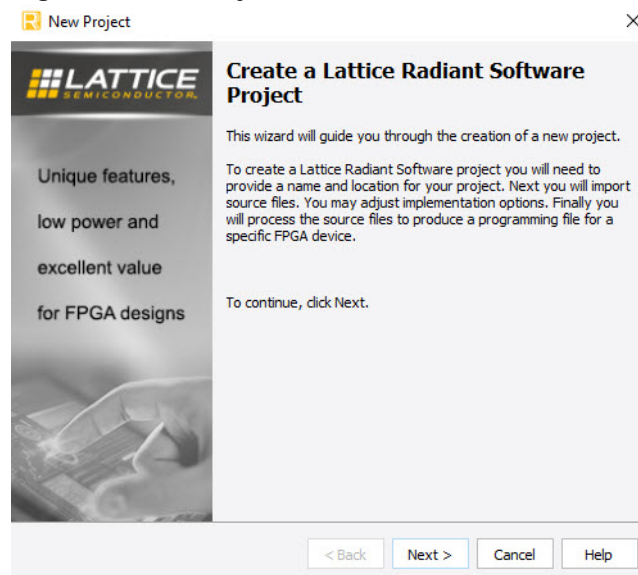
New Project

×

LATTICE
SEMICONDUCTOR

Unique features,

low power and

excellent value

for FPGA designs

Create a Lattice Radiant Software Project

This wizard will guide you through the creation of a new project.

To create a Lattice Radiant Software project you will need to provide a name and location for your project. Next you will import source files. You may adjust implementation options. Finally you will process the source files to produce a programming file for a specific FPGA device.

To continue, click Next.

< Back

Next >

Cancel

Help